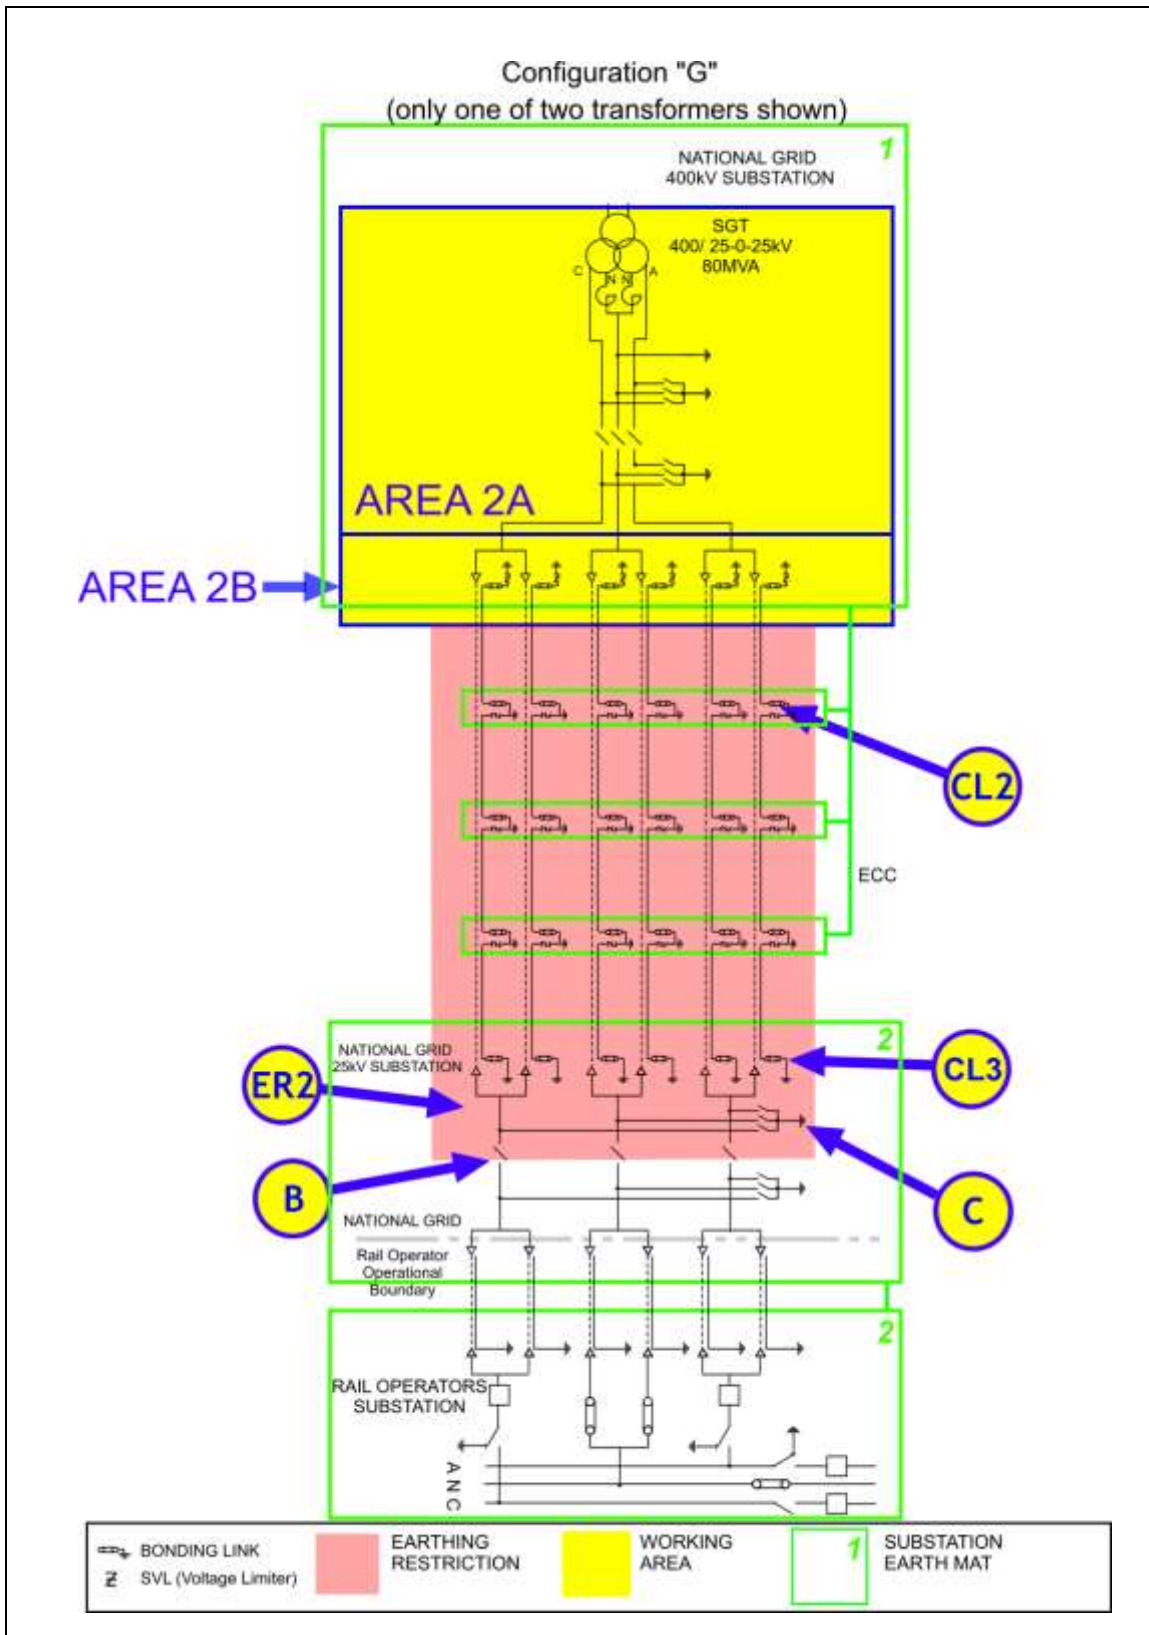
Configuration "G"
(only one of two transformers shown)

1

NATIONAL GRID
400kV SUBSTATION

SGT
400/ 25-0-25kV
80MVA

C N N A

AREA 2A

AREA 2B

CL2

ECC

2

NATIONAL GRID
25kV SUBSTATION

ER2

CL3

B

C

NATIONAL GRID

Rail Operator
Operational
Boundary

2

RAIL OPERATORS
SUBSTATION

A
N
C

BONDING LINK

SVL (Voltage Limiter)

EARTHING
RESTRICTION

WORKING
AREA

1

SUBSTATION
EARTH MAT